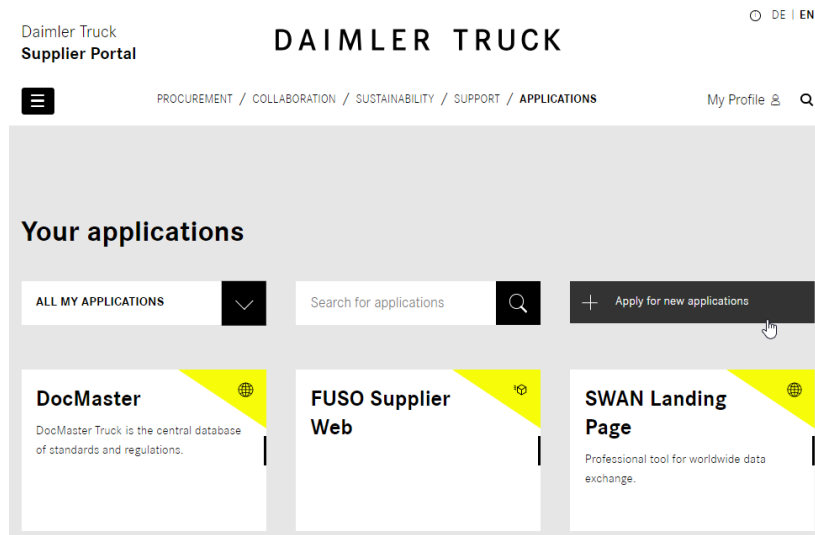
Daimler Truck
Supplier Portal

DAIMLER TRUCK

DE | EN

PROCUREMENT / COLLABORATION / SUSTAINABILITY / SUPPORT / APPLICATIONS

My Profile

Your applications

ALL MY APPLICATIONS

Search for applications

Apply for new applications

DocMaster

DocMaster Truck is the central database of standards and regulations.

FUSO Supplier Web

SWAN Landing Page

Professional tool for worldwide data exchange.